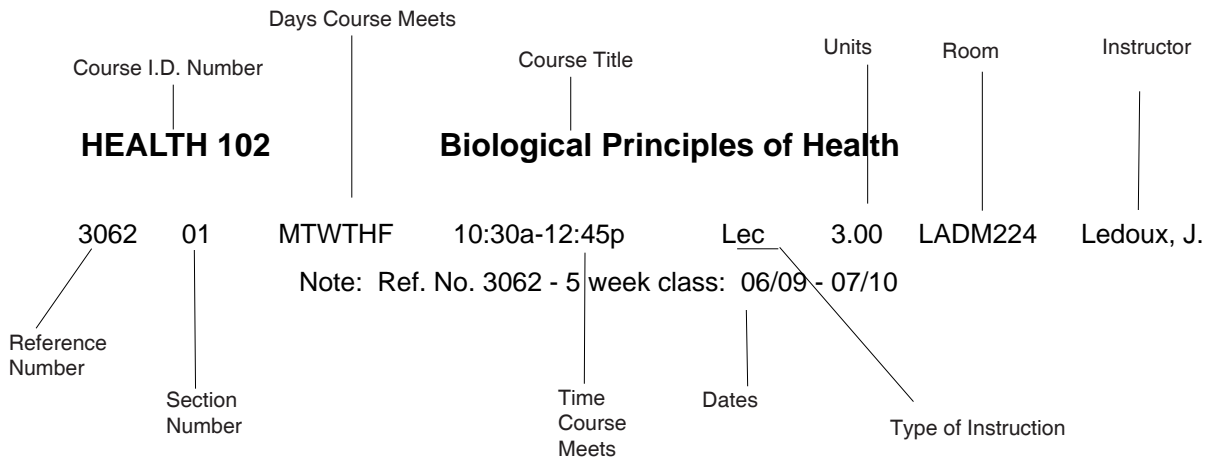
Days Course Meets

Course I.D. Number

Course Title

Units

Room

Instructor

HEALTH 102

Biological Principles of Health

3062 01 MTWTHF 10:30a-12:45p Lec 3.00 LADM224 Ledoux, J.

Note: Ref. No. 3062 - 5 week class: 06/09 - 07/10

Reference Number

Section Number

Time Course Meets

Dates

Type of Instruction